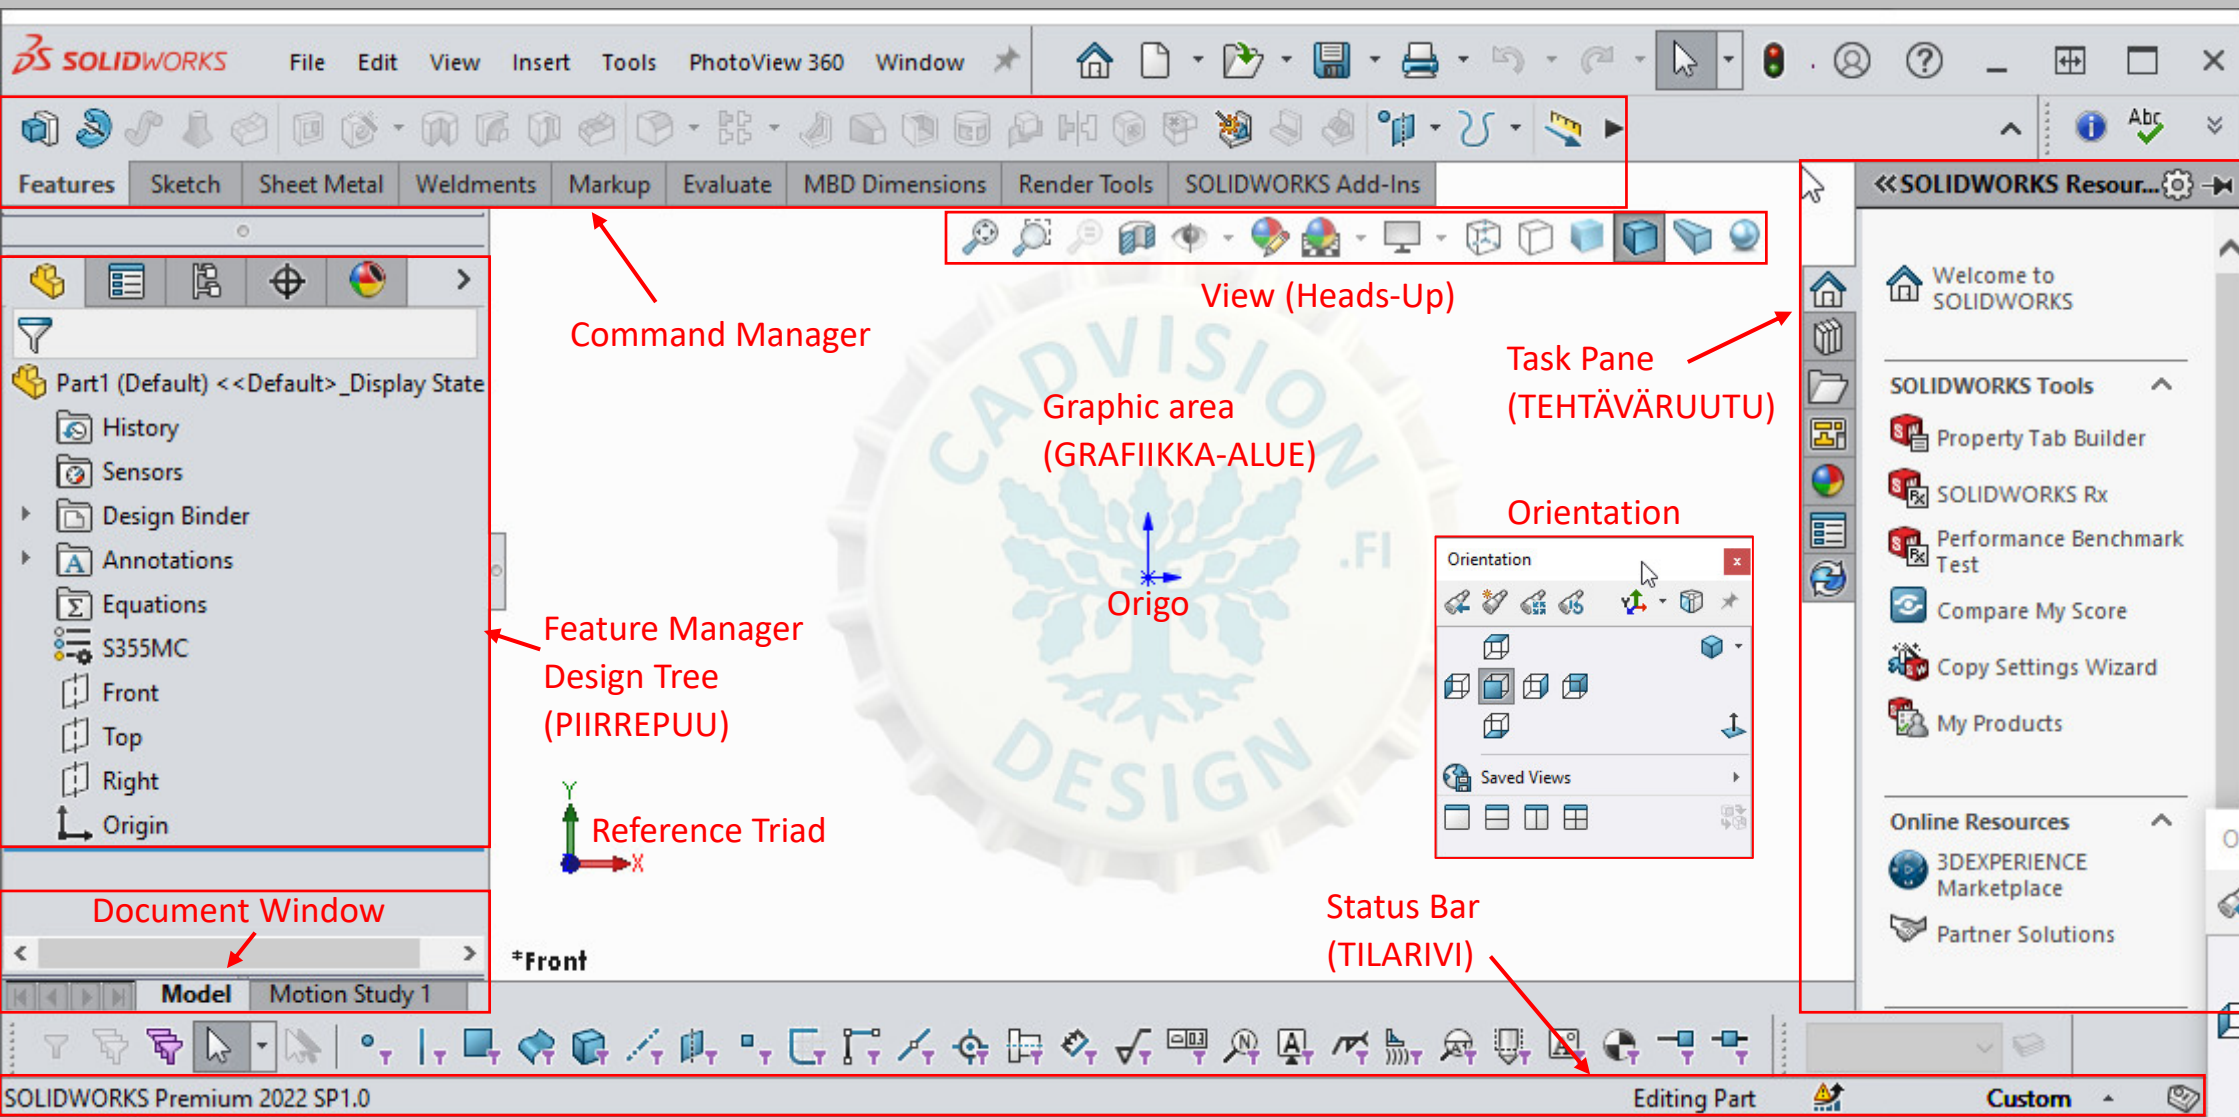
SOLIDWORKS File Edit View Insert Tools PhotoView 360 Window

Features Sketch Sheet Metal Weldments Markup Evaluate MBD Dimensions Render Tools SOLIDWORKS Add-Ins

« SOLIDWORKS Resour...

Part1 (Default) <<Default>_Display State
History
Sensors
Design Binder
Annotations
Equations
S355MC
Front
Top
Right
Origin

Command Manager

View (Heads-Up)

Task Pane (TEHTÄVÄRUUTU)

Graphic area (GRAFIIKKA-ALUE)

CADVISION .FI DESIGN

Orientation

Origo

Feature Manager Design Tree (PIIRREPUU)

Reference Triad

Y
X

Document Window

*Front

Status Bar (TILARIVI)

Orientation
Saved Views

Welcome to SOLIDWORKS

SOLIDWORKS Tools
Property Tab Builder
SOLIDWORKS Rx
Performance Benchmark Test
Compare My Score
Copy Settings Wizard
My Products

Online Resources
3DEXPERIENCE Marketplace
Partner Solutions

Model Motion Study 1

SOLIDWORKS Premium 2022 SP1.0 Editing Part Custom